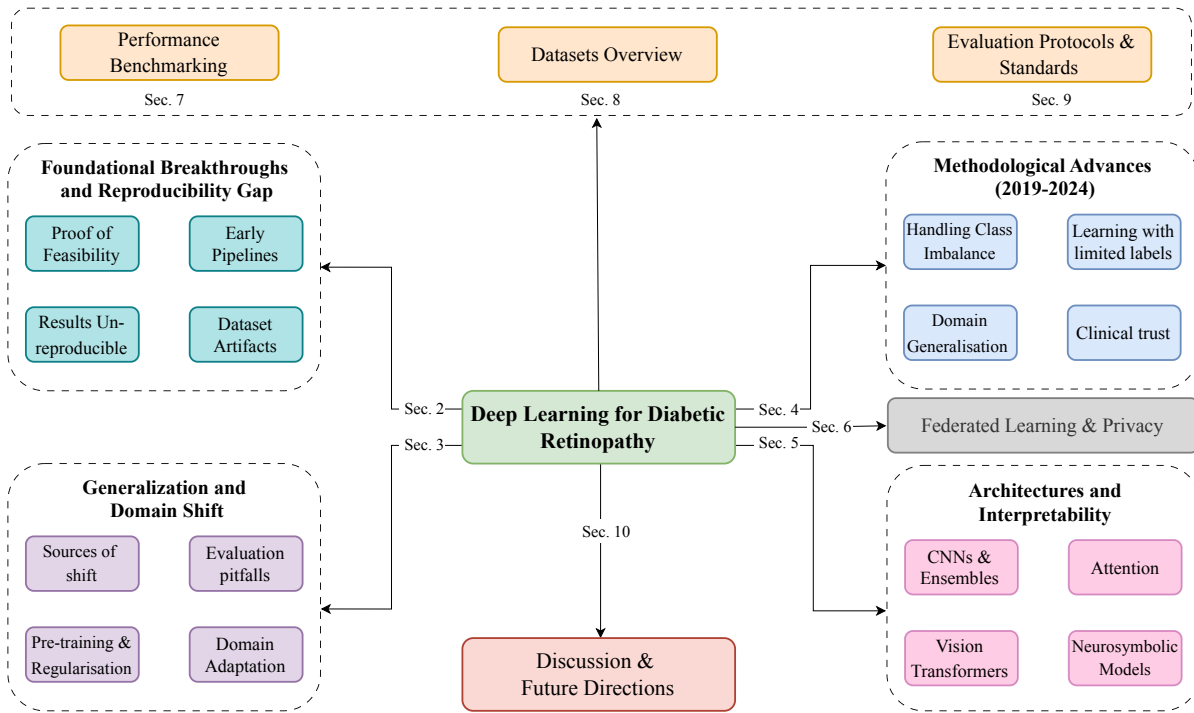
Performance Benchmarking

Sec. 7

Datasets Overview

Sec. 8

Evaluation Protocols & Standards

Sec. 9

Foundational Breakthroughs and Reproducibility Gap

Proof of Feasibility

Early Pipelines

Results Unreproducible

Dataset Artifacts

Methodological Advances (2019-2024)

Handling Class Imbalance

Learning with limited labels

Domain Generalisation

Clinical trust

Sec. 2

Sec. 3

Deep Learning for Diabetic Retinopathy

Sec. 4

Sec. 6

Sec. 5

Federated Learning & Privacy

Generalization and Domain Shift

Sources of shift

Evaluation pitfalls

Pre-training & Regularisation

Domain Adaptation

Sec. 10

Architectures and Interpretability

CNNs & Ensembles

Attention

Vision Transformers

Neurosymbolic Models

Discussion & Future Directions